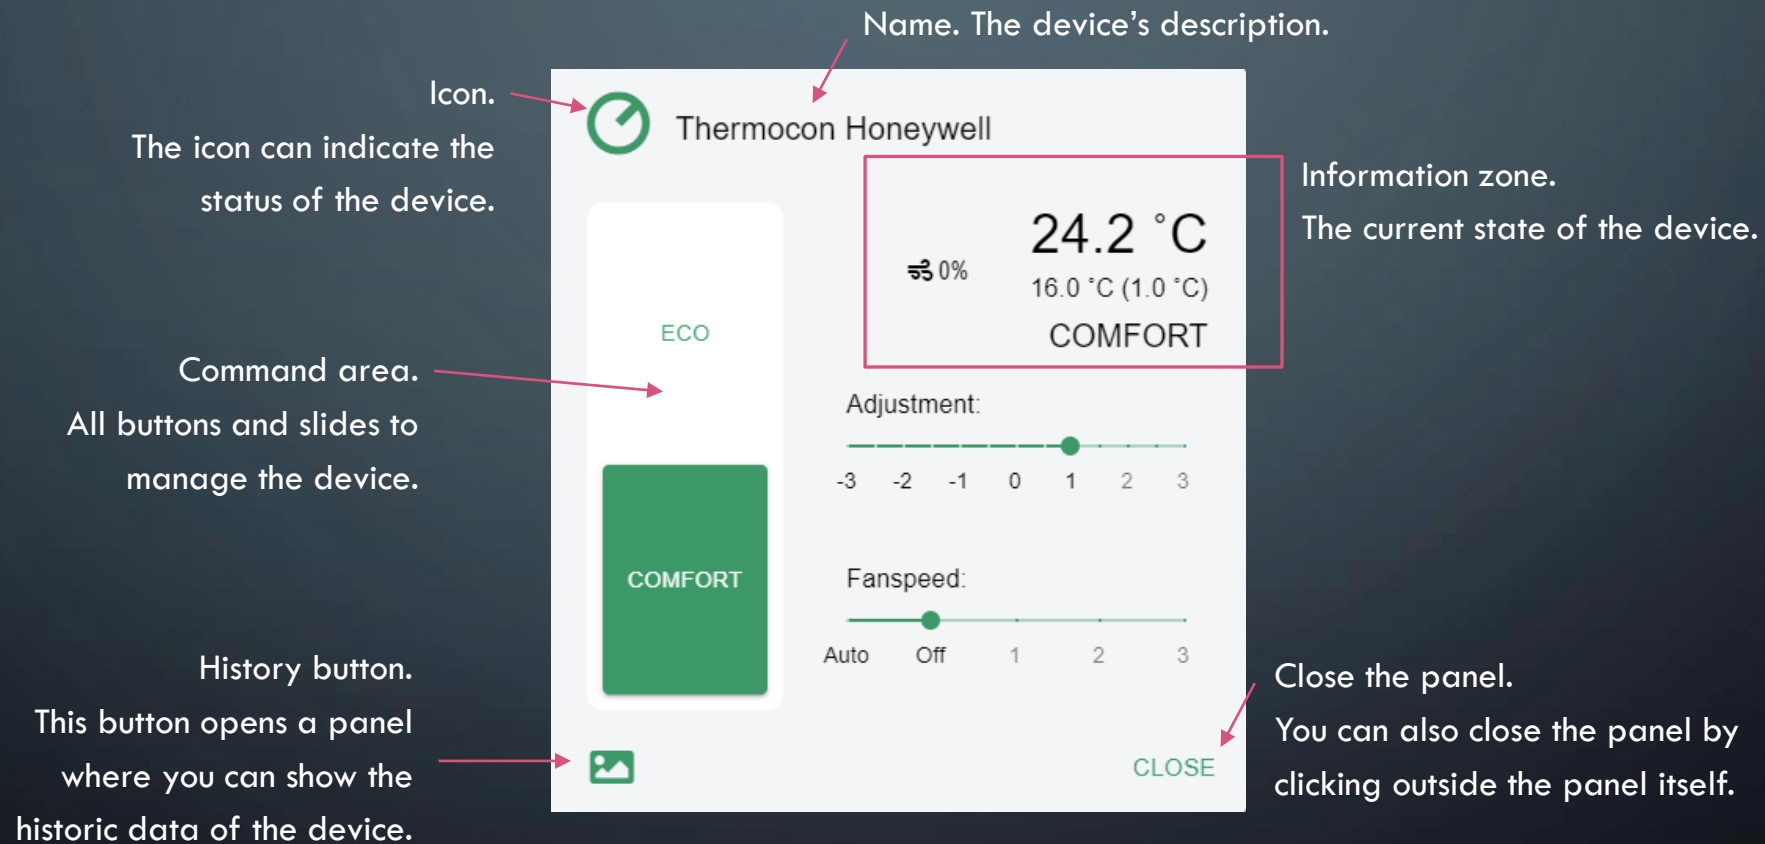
Name. The device's description.

Icon.
The icon can indicate the status of the device.

Thermocon Honeywell

Information zone.
The current state of the device.

0%

24.2 °C

16.0 °C (1.0 °C)

COMFORT

ECO

Command area.
All buttons and slides to manage the device.

Adjustment:

-3 -2 -1 0 1 2 3

COMFORT

Fanspeed:

Auto Off 1 2 3

History button.
This button opens a panel where you can show the historic data of the device.

Close the panel.
You can also close the panel by clicking outside the panel itself.

CLOSE